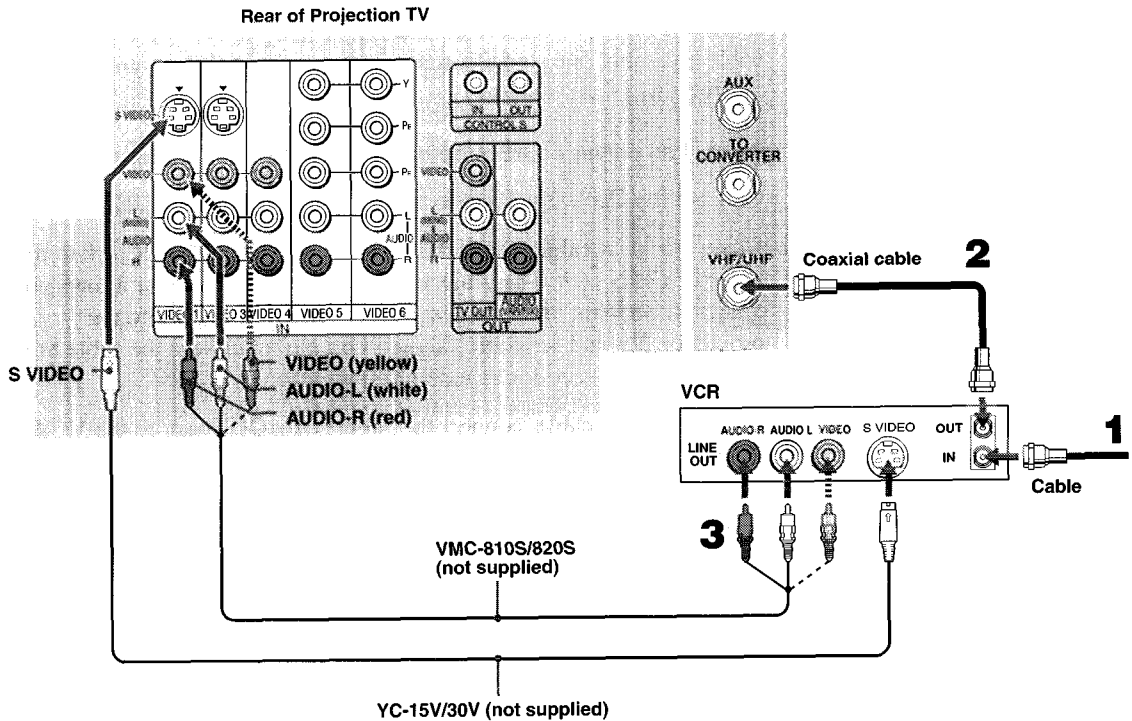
Rear of Projection TV

S VIDEO
VIDEO
L
AUDIO
R
VIDEO 1
VIDEO 3
VIDEO 4
VIDEO 5
VIDEO 6
IN
Y
$P_B$
$P_R$
L
AUDIO
R
IN
OUT
CONTROL S
VIDEO
L
AUDIO
R
TV OUT
AUDIO
OUT
AUX
TO CONVERTER
VHF/UHF

Coaxial cable
2

S VIDEO
VIDEO (yellow)
AUDIO-L (white)
AUDIO-R (red)

VCR
AUDIO R
AUDIO L
VIDEO
S VIDEO
OUT
IN
LINE OUT
1
Cable

3

VMC-810S/820S (not supplied)

YC-15V/30V (not supplied)